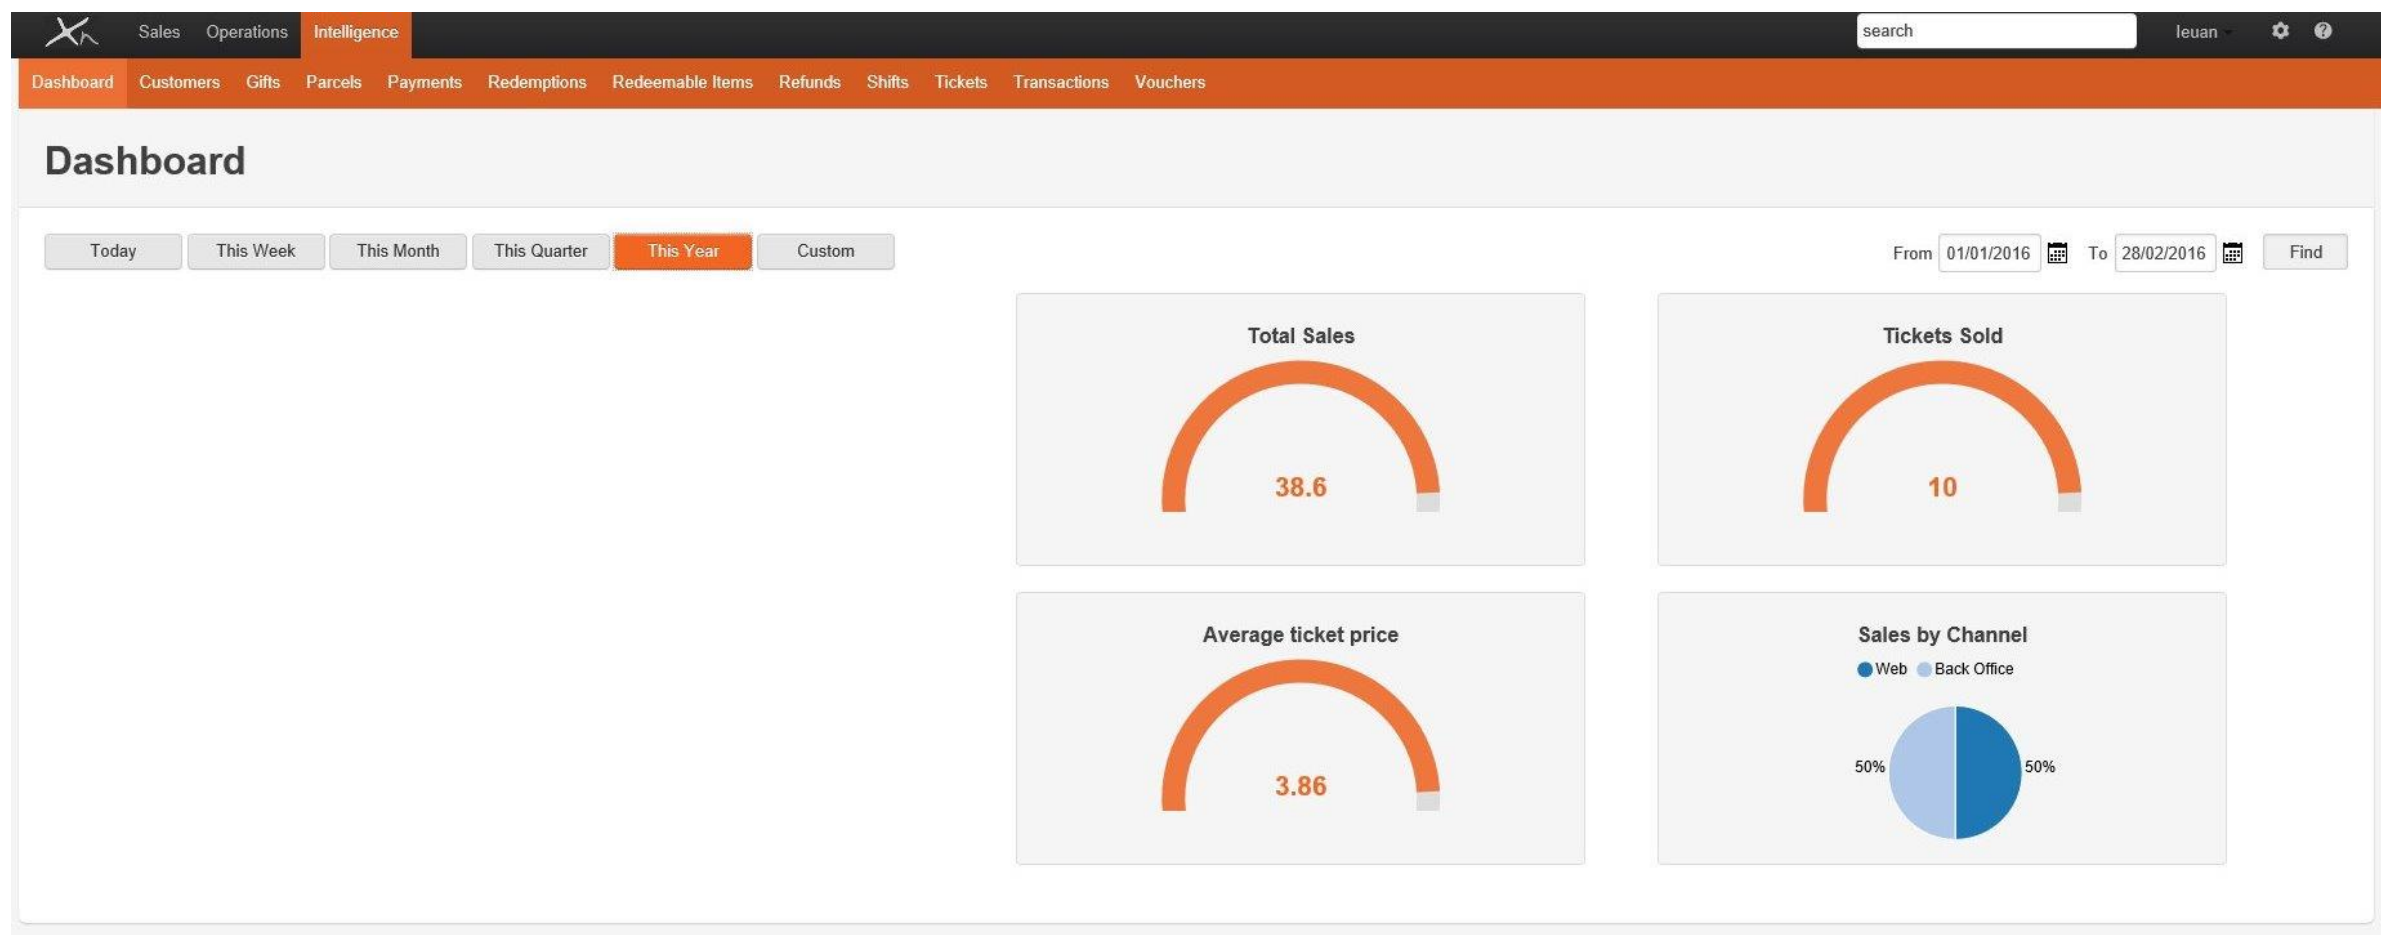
Sales Operations Intelligence

search

Ieuan

Dashboard Customers Gifts Parcels Payments Redemptions Redeemable Items Refunds Shifts Tickets Transactions Vouchers

Dashboard

Today This Week This Month This Quarter This Year Custom

From 01/01/2016 To 28/02/2016 Find

Total Sales

38.6

Tickets Sold

10

Average ticket price

3.86

Sales by Channel

Web Back Office

50%

50%